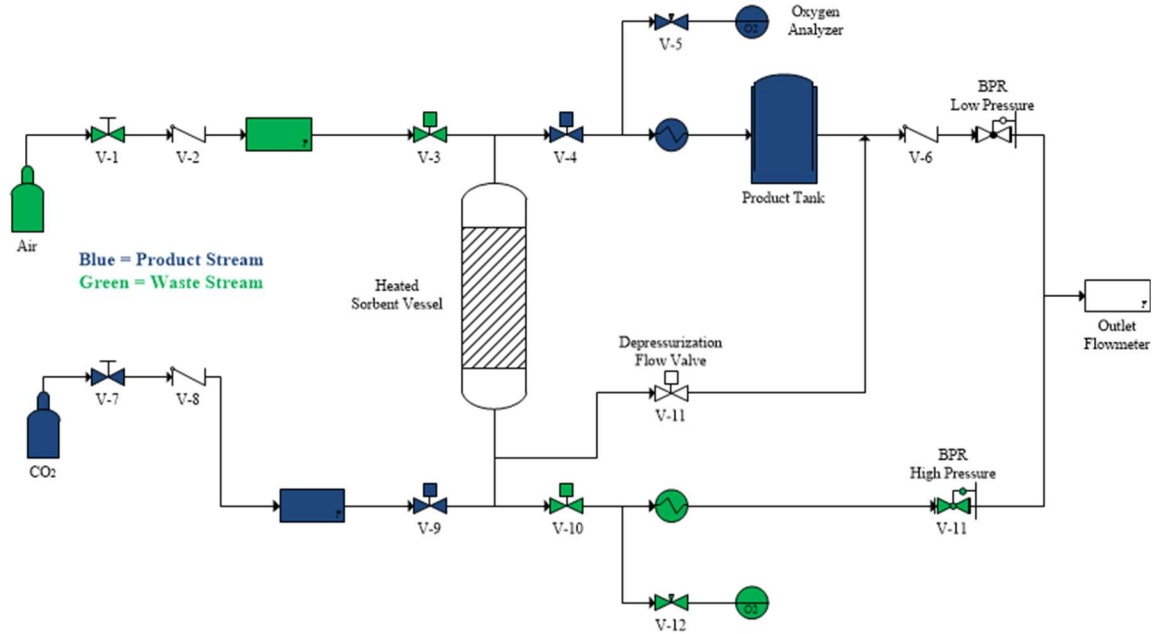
V-5
Oxygen Analyzer
$O_2$

BPR
Low Pressure

Air
V-1
V-2
F
V-3
V-4
Product Tank
V-6

Blue = Product Stream
Green = Waste Stream

Heated Sorbent Vessel

F
Outlet Flowmeter

Depressurization Flow Valve
V-11

$CO_2$
V-7
V-8

BPR
High Pressure

F
V-9
V-10
V-11

V-12
$O_2$